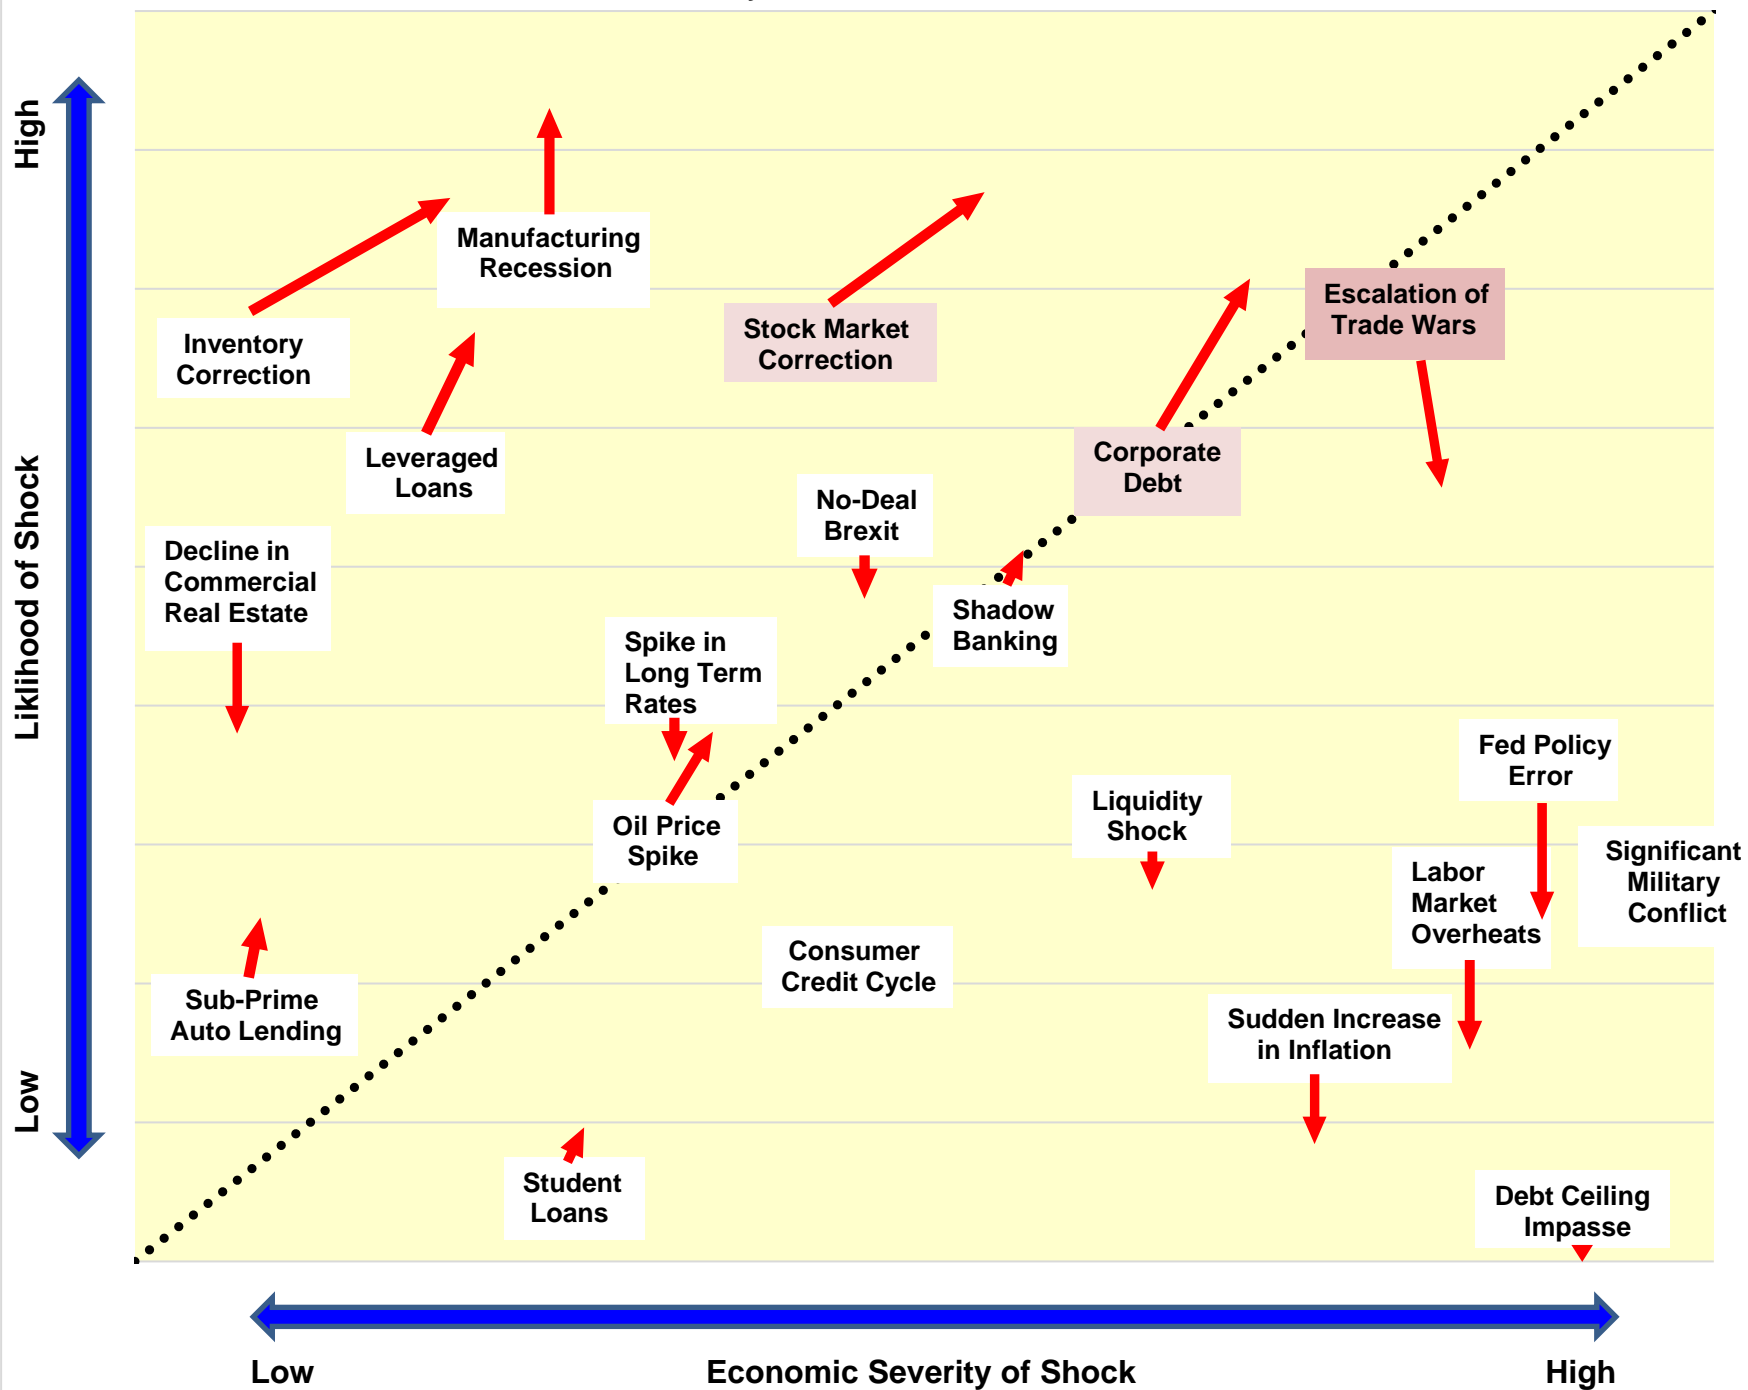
High

Liklihood of Shock

Low

Manufacturing Recession

Inventory Correction

Stock Market Correction

Escalation of Trade Wars

Leveraged Loans

Corporate Debt

No-Deal Brexit

Decline in Commercial Real Estate

Shadow Banking

Spike in Long Term Rates

Fed Policy Error

Liquidity Shock

Oil Price Spike

Significant Military Conflict

Labor Market Overheats

Consumer Credit Cycle

Sub-Prime Auto Lending

Sudden Increase in Inflation

Student Loans

Debt Ceiling Impasse

Low

Economic Severity of Shock

High